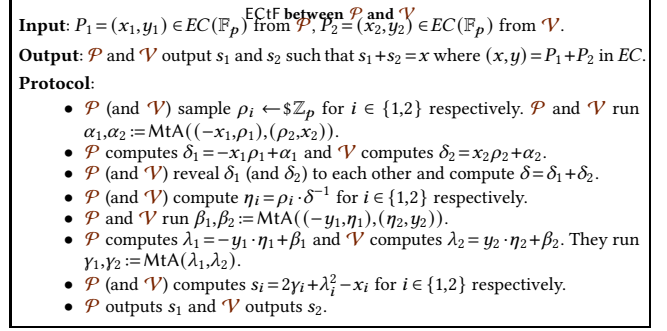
ECtF between $\mathcal{P}$ and $\mathcal{V}$

**Input**: $P_1 = (x_1, y_1) \in EC(\mathbb{F}_p)$ from $\mathcal{P}$, $P_2 = (x_2, y_2) \in EC(\mathbb{F}_p)$ from $\mathcal{V}$.

**Output**: $\mathcal{P}$ and $\mathcal{V}$ output $s_1$ and $s_2$ such that $s_1 + s_2 = x$ where $(x, y) = P_1 + P_2$ in $EC$.

**Protocol**:

- $\mathcal{P}$ (and $\mathcal{V}$) sample $\rho_i \leftarrow\$ \mathbb{Z}_p$ for $i \in \{1,2\}$ respectively. $\mathcal{P}$ and $\mathcal{V}$ run $\alpha_1, \alpha_2 := \mathsf{MtA}((-x_1, \rho_1), (\rho_2, x_2))$.
- $\mathcal{P}$ computes $\delta_1 = -x_1\rho_1 + \alpha_1$ and $\mathcal{V}$ computes $\delta_2 = x_2\rho_2 + \alpha_2$.
- $\mathcal{P}$ (and $\mathcal{V}$) reveal $\delta_1$ (and $\delta_2$) to each other and compute $\delta = \delta_1 + \delta_2$.
- $\mathcal{P}$ (and $\mathcal{V}$) compute $\eta_i = \rho_i \cdot \delta^{-1}$ for $i \in \{1,2\}$ respectively.
- $\mathcal{P}$ and $\mathcal{V}$ run $\beta_1, \beta_2 := \mathsf{MtA}((-y_1, \eta_1), (\eta_2, y_2))$.
- $\mathcal{P}$ computes $\lambda_1 = -y_1 \cdot \eta_1 + \beta_1$ and $\mathcal{V}$ computes $\lambda_2 = y_2 \cdot \eta_2 + \beta_2$. They run $\gamma_1, \gamma_2 := \mathsf{MtA}(\lambda_1, \lambda_2)$.
- $\mathcal{P}$ (and $\mathcal{V}$) computes $s_i = 2\gamma_i + \lambda_i^2 - x_i$ for $i \in \{1,2\}$ respectively.
- $\mathcal{P}$ outputs $s_1$ and $\mathcal{V}$ outputs $s_2$.